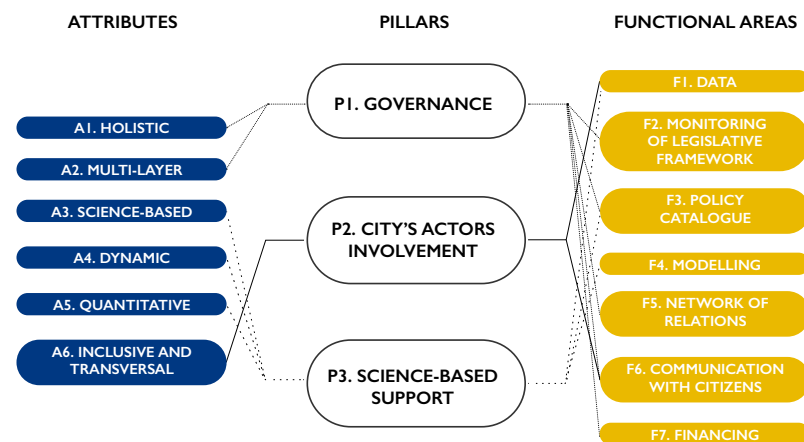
ATTRIBUTES

PILLARS

FUNCTIONAL AREAS

A1. HOLISTIC

A2. MULTI-LAYER

A3. SCIENCE-BASED

A4. DYNAMIC

A5. QUANTITATIVE

A6. INCLUSIVE AND TRANSVERSAL

P1. GOVERNANCE

P2. CITY'S ACTORS INVOLVEMENT

P3. SCIENCE-BASED SUPPORT

F1. DATA

F2. MONITORING OF LEGISLATIVE FRAMEWORK

F3. POLICY CATALOGUE

F4. MODELLING

F5. NETWORK OF RELATIONS

F6. COMMUNICATION WITH CITIZENS

F7. FINANCING